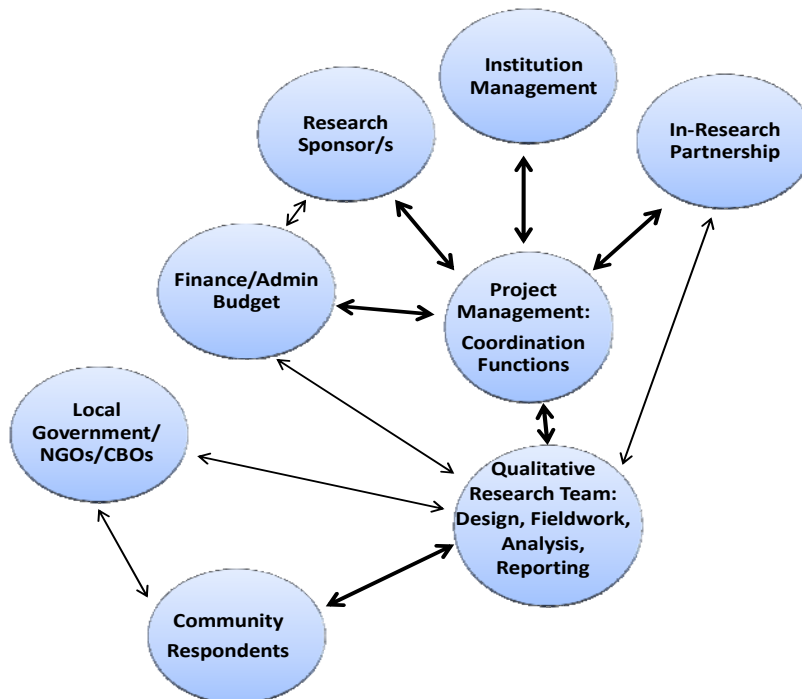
Institution Management

Research Sponsor/s

In-Research Partnership

Finance/Admin Budget

Project Management: Coordination Functions

Local Government/ NGOs/CBOs

Qualitative Research Team: Design, Fieldwork, Analysis, Reporting

Community Respondents